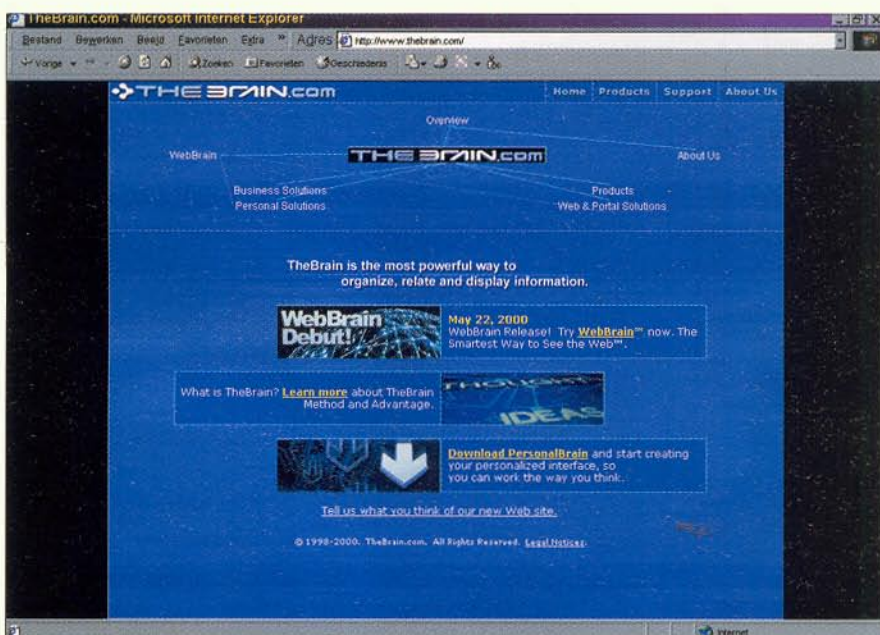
TheBrain.com - Microsoft Internet Explorer

Bestand Bewerken Beeld Favorieten Extra » Adres http://www.thebrain.com/

Vorige Zoeken Favorieten Geschiedenis

THEBRAIN.com

Home Products Support About Us

Overview

WebBrain

THEBRAIN.com

About Us

Business Solutions

Personal Solutions

Products

Web & Portal Solutions

TheBrain is the most powerful way to organize, relate and display information.

WebBrain Debut!

May 22, 2000
WebBrain Release! Try WebBrain™ now. The Smartest Way to See the Web™.

What is TheBrain? Learn more about TheBrain Method and Advantage.

THOUGHTS IDEAS

Download PersonalBrain and start creating your personalized interface, so you can work the way you think.

Tell us what you think of our new Web site.

© 1998-2000. TheBrain.com. All Rights Reserved. Legal Notices.

Internet